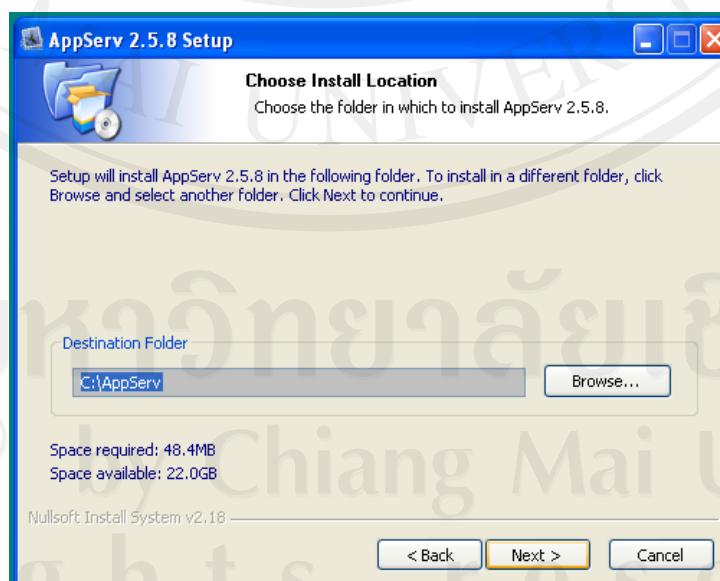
AppServ 2.5.8 Setup

Choose Install Location

Choose the folder in which to install AppServ 2.5.8.

Setup will install AppServ 2.5.8 in the following folder. To install in a different folder, click Browse and select another folder. Click Next to continue.

Destination Folder

C:\AppServ

Browse...

Space required: 48.4MB
Space available: 22.0GB

Nullsoft Install System v2.18

< Back

Next >

Cancel

AI UNIVERS

หาวิทยาลัยเชี

Chiang Mai U

g h t s